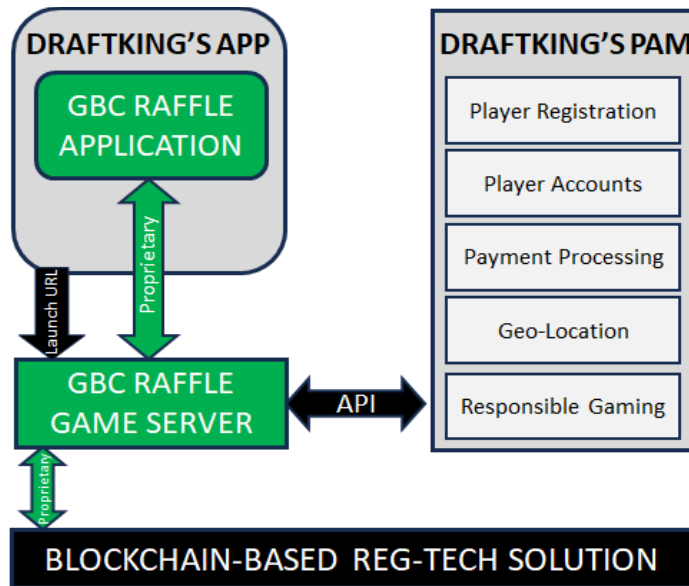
DRAFTKING'S APP

GBC RAFFLE APPLICATION

Launch URL

Proprietary

GBC RAFFLE GAME SERVER

API

Proprietary

DRAFTKING'S PAM

Player Registration

Player Accounts

Payment Processing

Geo-Location

Responsible Gaming

BLOCKCHAIN-BASED REG-TECH SOLUTION